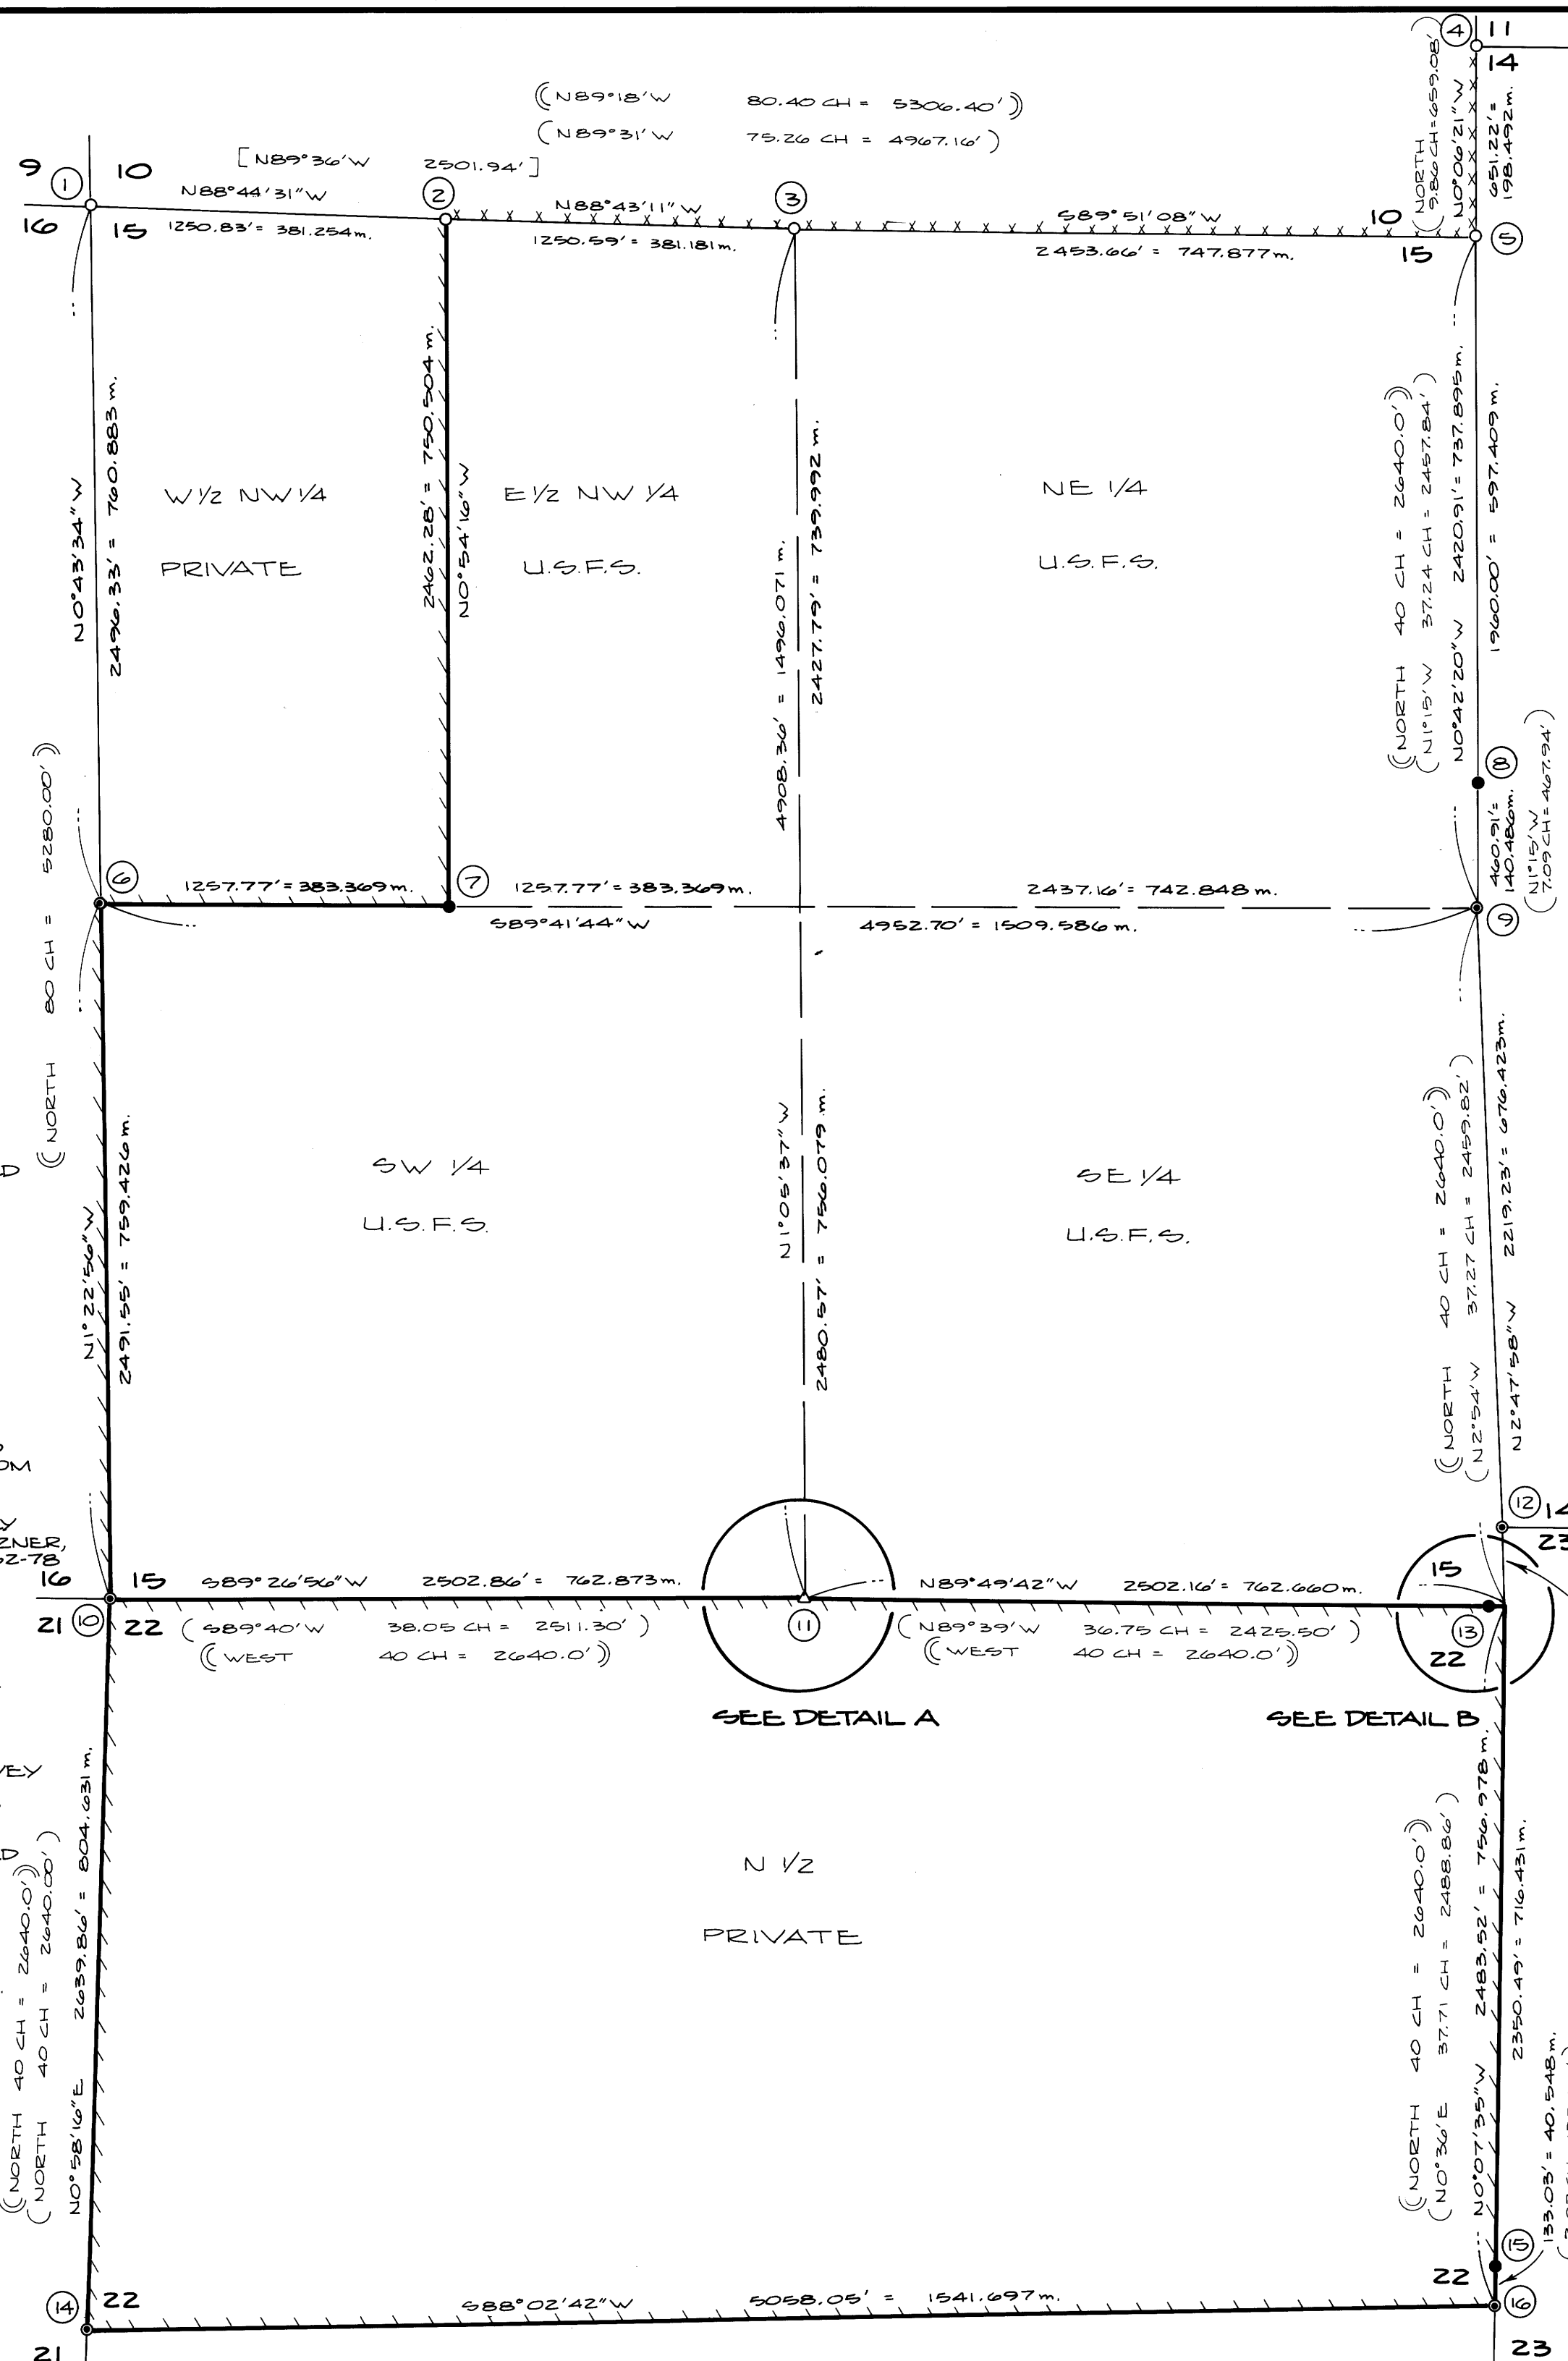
((N89°18'W 80.40 CH = 5306.40'))
(N89°31'W 75.26 CH = 4967.16')
[N89°36'W 2501.94']

4 11
14

9 1 10
16 15
N88°44'31"W
1250.83' = 381.254m.

2
N88°43'11"W
1250.59' = 381.181m.

3
S89°51'08"W
2453.66' = 747.877m.
10
15
5

(NORTH 9.86 CH = 659.08')
N0°06'21"W
651.22' = 198.492m.

N0°43'34"W
2496.33' = 760.883m.

2462.28' = 750.504m.
N0°54'16"W

W 1/2 NW 1/4
PRIVATE

E 1/2 NW 1/4
U.S.F.S.

4908.36' = 1496.071m.
2427.79' = 739.992m.

NE 1/4
U.S.F.S.

((NORTH 40 CH = 2640.0'))
(N1°15'W 37.24 CH = 2457.84')
N0°42'20"W 2420.91' = 737.895m.
1960.00' = 597.409m.

8
460.91' = 140.486m.
N1°15'W
(7.09 CH = 467.94')

((NORTH 80 CH = 5280.00'))

6
1257.77' = 383.369m.
7
1257.77' = 383.369m.
S89°41'44"W
2437.16' = 742.848m.
4952.70' = 1509.586m.
9

N1°22'56"W
2491.55' = 759.426m.

SW 1/4
U.S.F.S.

N1°05'37"W
2
2480.57' = 756.079m.

SE 1/4
U.S.F.S.

((NORTH 40 CH = 2640.0'))
(N2°54'W 37.27 CH = 2459.82')
N2°47'58"W 2219.23' = 676.423m.

D
OM
Y
ZNER,
2-78

12 14
23

16 15
21 10 22
S89°26'56"W 2502.86' = 762.873m.
(S89°40'W 38.05 CH = 2511.30')
((WEST 40 CH = 2640.0'))

11

N89°49'42"W 2502.16' = 762.660m.
(N89°39'W 36.75 CH = 2425.50')
((WEST 40 CH = 2640.0'))

15
13
22

SEE DETAIL A
SEE DETAIL B

VEY
D

((NORTH 40 CH = 2640.0'))
(NORTH 40 CH = 2640.00')
N0°58'16"E 2639.86' = 804.631m.

N 1/2
PRIVATE

((NORTH 40 CH = 2640.0'))
(N0°36'E 37.71 CH = 2488.86')
N0°07'35"W 2483.52' = 756.978m.
2350.49' = 716.431m.

15
133.03' = 40.548m.

14 22
S88°02'42"W 5058.05' = 1541.697m.
22
16
21
23